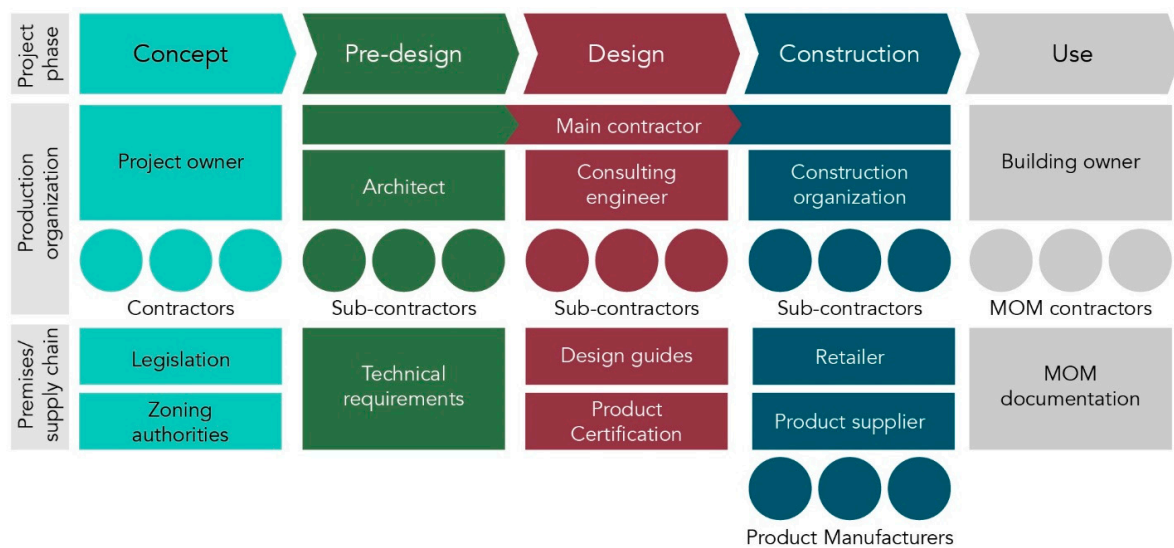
Project phase

Concept

Pre-design

Design

Construction

Use

Production organization

Project owner

Main contractor

Architect

Consulting engineer

Construction organization

Building owner

Contractors

Sub-contractors

Sub-contractors

Sub-contractors

MOM contractors

Premises/ supply chain

Legislation

Zoning authorities

Technical requirements

Design guides

Product Certification

Retailer

Product supplier

MOM documentation

Product Manufacturers